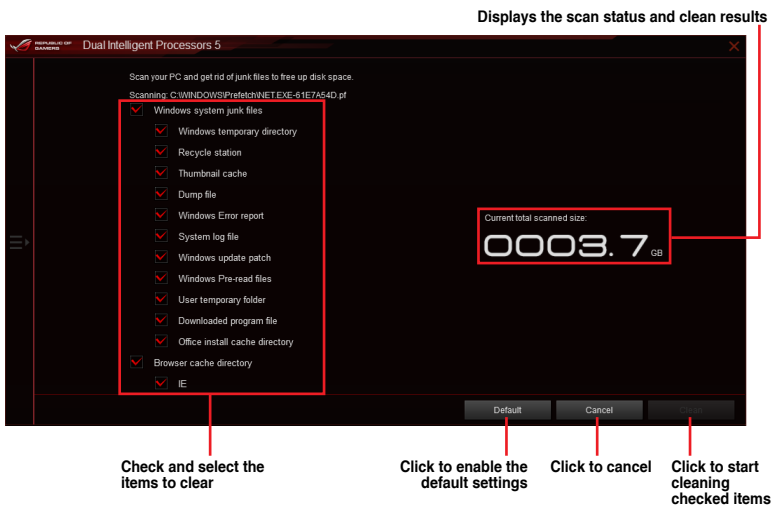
Displays the scan status and clean results

REPUBLIC OF GAMERS Dual Intelligent Processors 5

Scan your PC and get rid of junk files to free up disk space.

Scanning: C:\WINDOWS\Prefetch\NET.EXE-61E7A54D.pf

Windows system junk files

Windows temporary directory

Recycle station

Thumbnail cache

Dump file

Windows Error report

System log file

Windows update patch

Windows Pre-read files

User temporary folder

Downloaded program file

Office install cache directory

Browser cache directory

IE

Current total scanned size:

0003.7 GB

Default

Cancel

Clean

Check and select the items to clear

Click to enable the default settings

Click to cancel

Click to start cleaning checked items